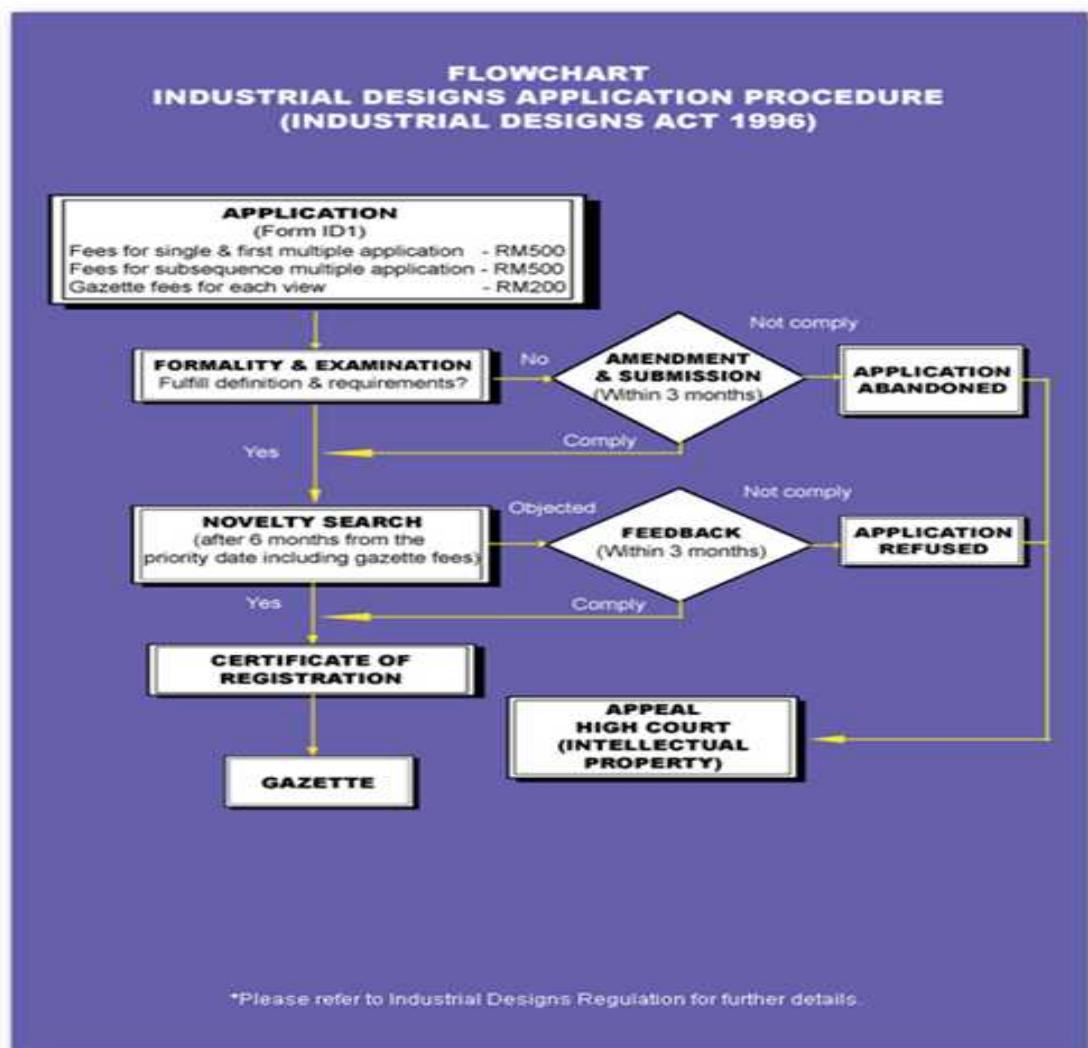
FLOWCHART
INDUSTRIAL DESIGNS APPLICATION PROCEDURE
(INDUSTRIAL DESIGNS ACT 1996)

APPLICATION
(Form ID1)
Fees for single & first multiple application - RM500
Fees for subsequence multiple application - RM500
Gazette fees for each view - RM200

FORMALITY & EXAMINATION
Fulfill definition & requirements?

No

AMENDMENT & SUBMISSION
(Within 3 months)

Not comply

APPLICATION ABANDONED

Comply

Yes

NOVELTY SEARCH
(after 6 months from the priority date including gazette fees)

Objected

FEEDBACK
(Within 3 months)

Not comply

APPLICATION REFUSED

Comply

Yes

CERTIFICATE OF REGISTRATION

APPEAL
HIGH COURT
(INTELLECTUAL PROPERTY)

GAZETTE

*Please refer to Industrial Designs Regulation for further details.